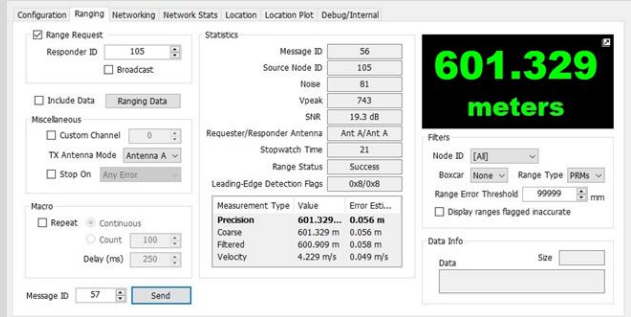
Configuration Ranging Networking Network Stats Location Location Plot Debug/Internal

☑ Range Request
Responder ID 105
☐ Broadcast

☐ Include Data Ranging Data

Miscellaneous
☐ Custom Channel 0
TX Antenna Mode Antenna A
☐ Stop On Any Error

Macro
☐ Repeat Continuous
Count 100
Delay (ms) 250

Message ID 57 Send

Statistics
Message ID 56
Source Node ID 105
Noise 81
Vpeak 743
SNR 19.3 dB
Requester/Responder Antenna Ant A/Ant A
Stopwatch Time 21
Range Status Success
Leading-Edge Detection Flags 0x8/0x8

| Measurement Type | Value | Error Esti... |
|---|---|---|
| Precision | 601.329... | 0.056 m |
| Coarse | 601.329 m | 0.056 m |
| Filtered | 600.909 m | 0.058 m |
| Velocity | 4.229 m/s | 0.049 m/s |

601.329
meters

Filters
Node ID [All]
Boxcar None Range Type PRMs
Range Error Threshold 99999 mm
☐ Display ranges flagged inaccurate

Data Info
Data Size